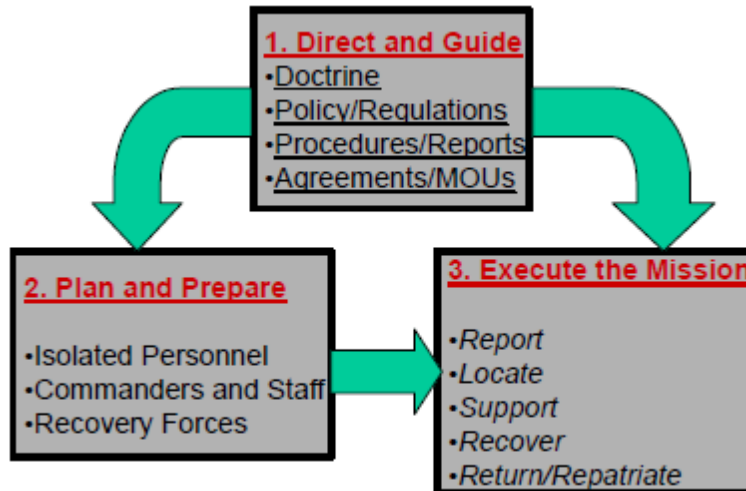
1. Direct and Guide
•Doctrine
•Policy/Regulations
•Procedures/Reports
•Agreements/MOUs

2. Plan and Prepare
•Isolated Personnel
•Commanders and Staff
•Recovery Forces

3. Execute the Missio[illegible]
•Report
•Locate
•Support
•Recover
•Return/Repatriate